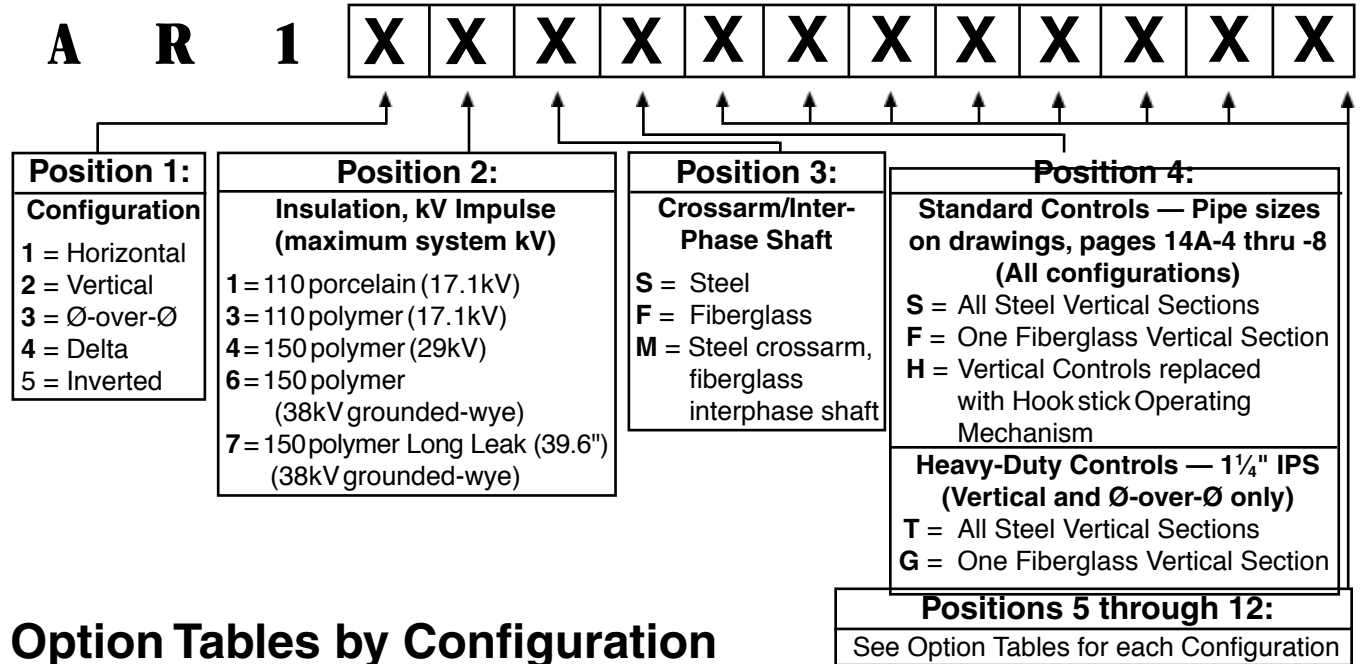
A R 1 X X X X X X X X X X X X

Position 1:
Configuration
1 = Horizontal
2 = Vertical
3 = Ø-over-Ø
4 = Delta
5 = Inverted

Position 2:
Insulation, kV Impulse (maximum system kV)
1 = 110 porcelain (17.1kV)
3 = 110 polymer (17.1kV)
4 = 150 polymer (29kV)
6 = 150 polymer (38kV grounded-wye)
7 = 150 polymer Long Leak (39.6") (38kV grounded-wye)

Position 3:
Crossarm/Inter-Phase Shaft
S = Steel
F = Fiberglass
M = Steel crossarm, fiberglass interphase shaft

Position 4:
Standard Controls — Pipe sizes on drawings, pages 14A-4 thru -8 (All configurations)
S = All Steel Vertical Sections
F = One Fiberglass Vertical Section
H = Vertical Controls replaced with Hook stick Operating Mechanism

Heavy-Duty Controls — $1\frac{1}{4}$" IPS (Vertical and Ø-over-Ø only)
T = All Steel Vertical Sections
G = One Fiberglass Vertical Section

Positions 5 through 12:
See Option Tables for each Configuration

Option Tables by Configuration